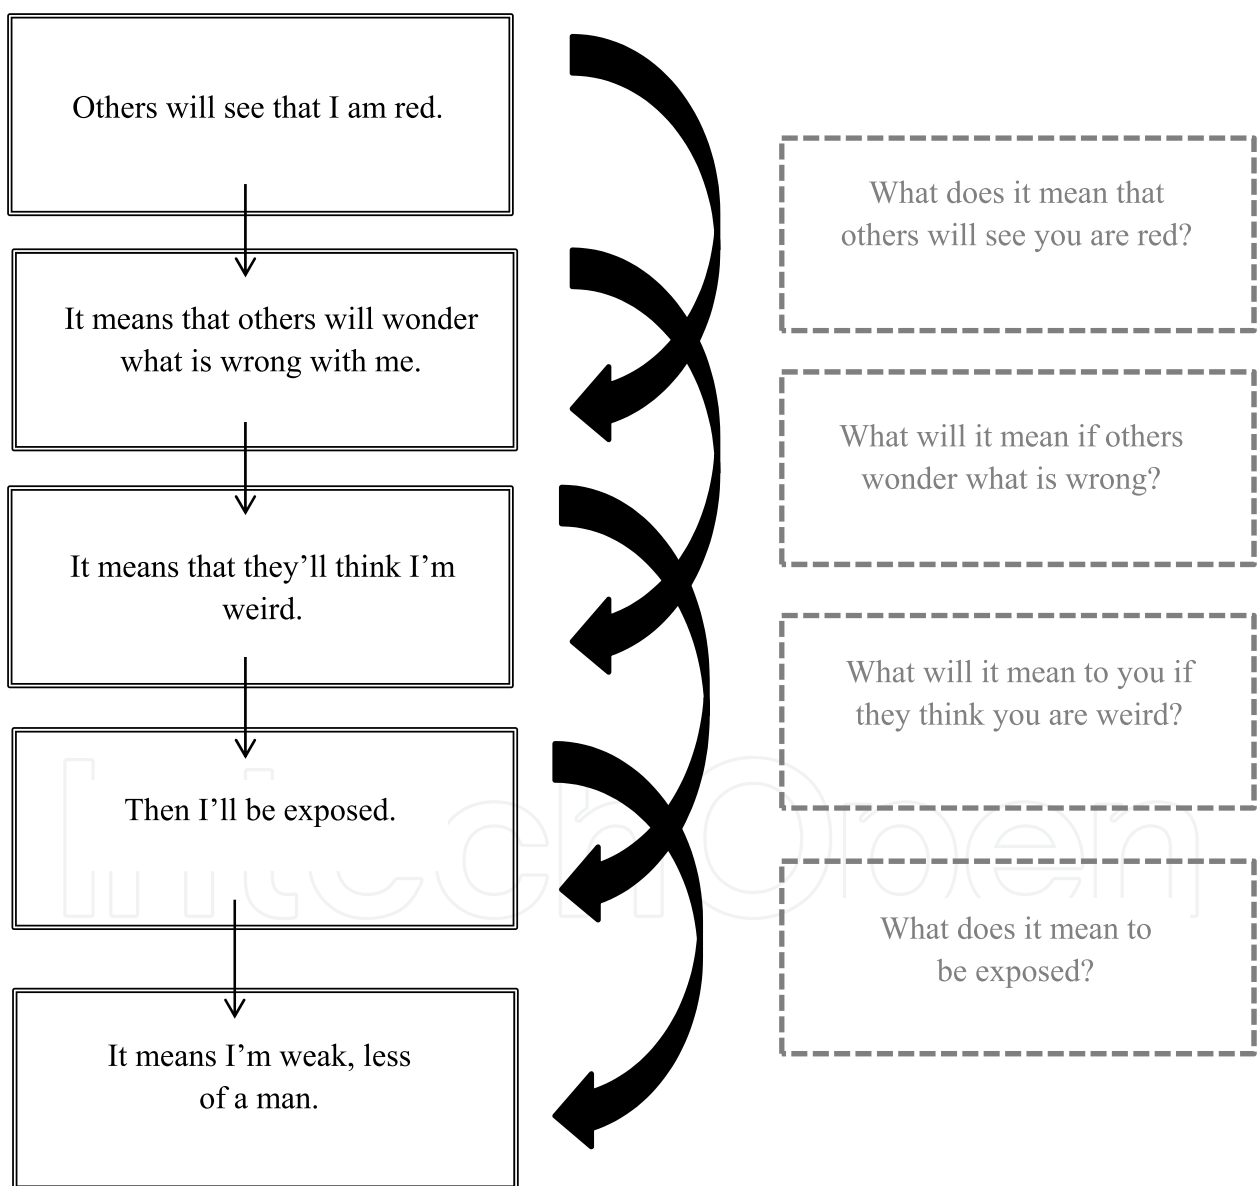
Others will see that I am red.

What does it mean that others will see you are red?

It means that others will wonder what is wrong with me.

What will it mean if others wonder what is wrong?

It means that they'll think I'm weird.

What will it mean to you if they think you are weird?

Then I'll be exposed.

What does it mean to be exposed?

It means I'm weak, less of a man.

IntechOpen